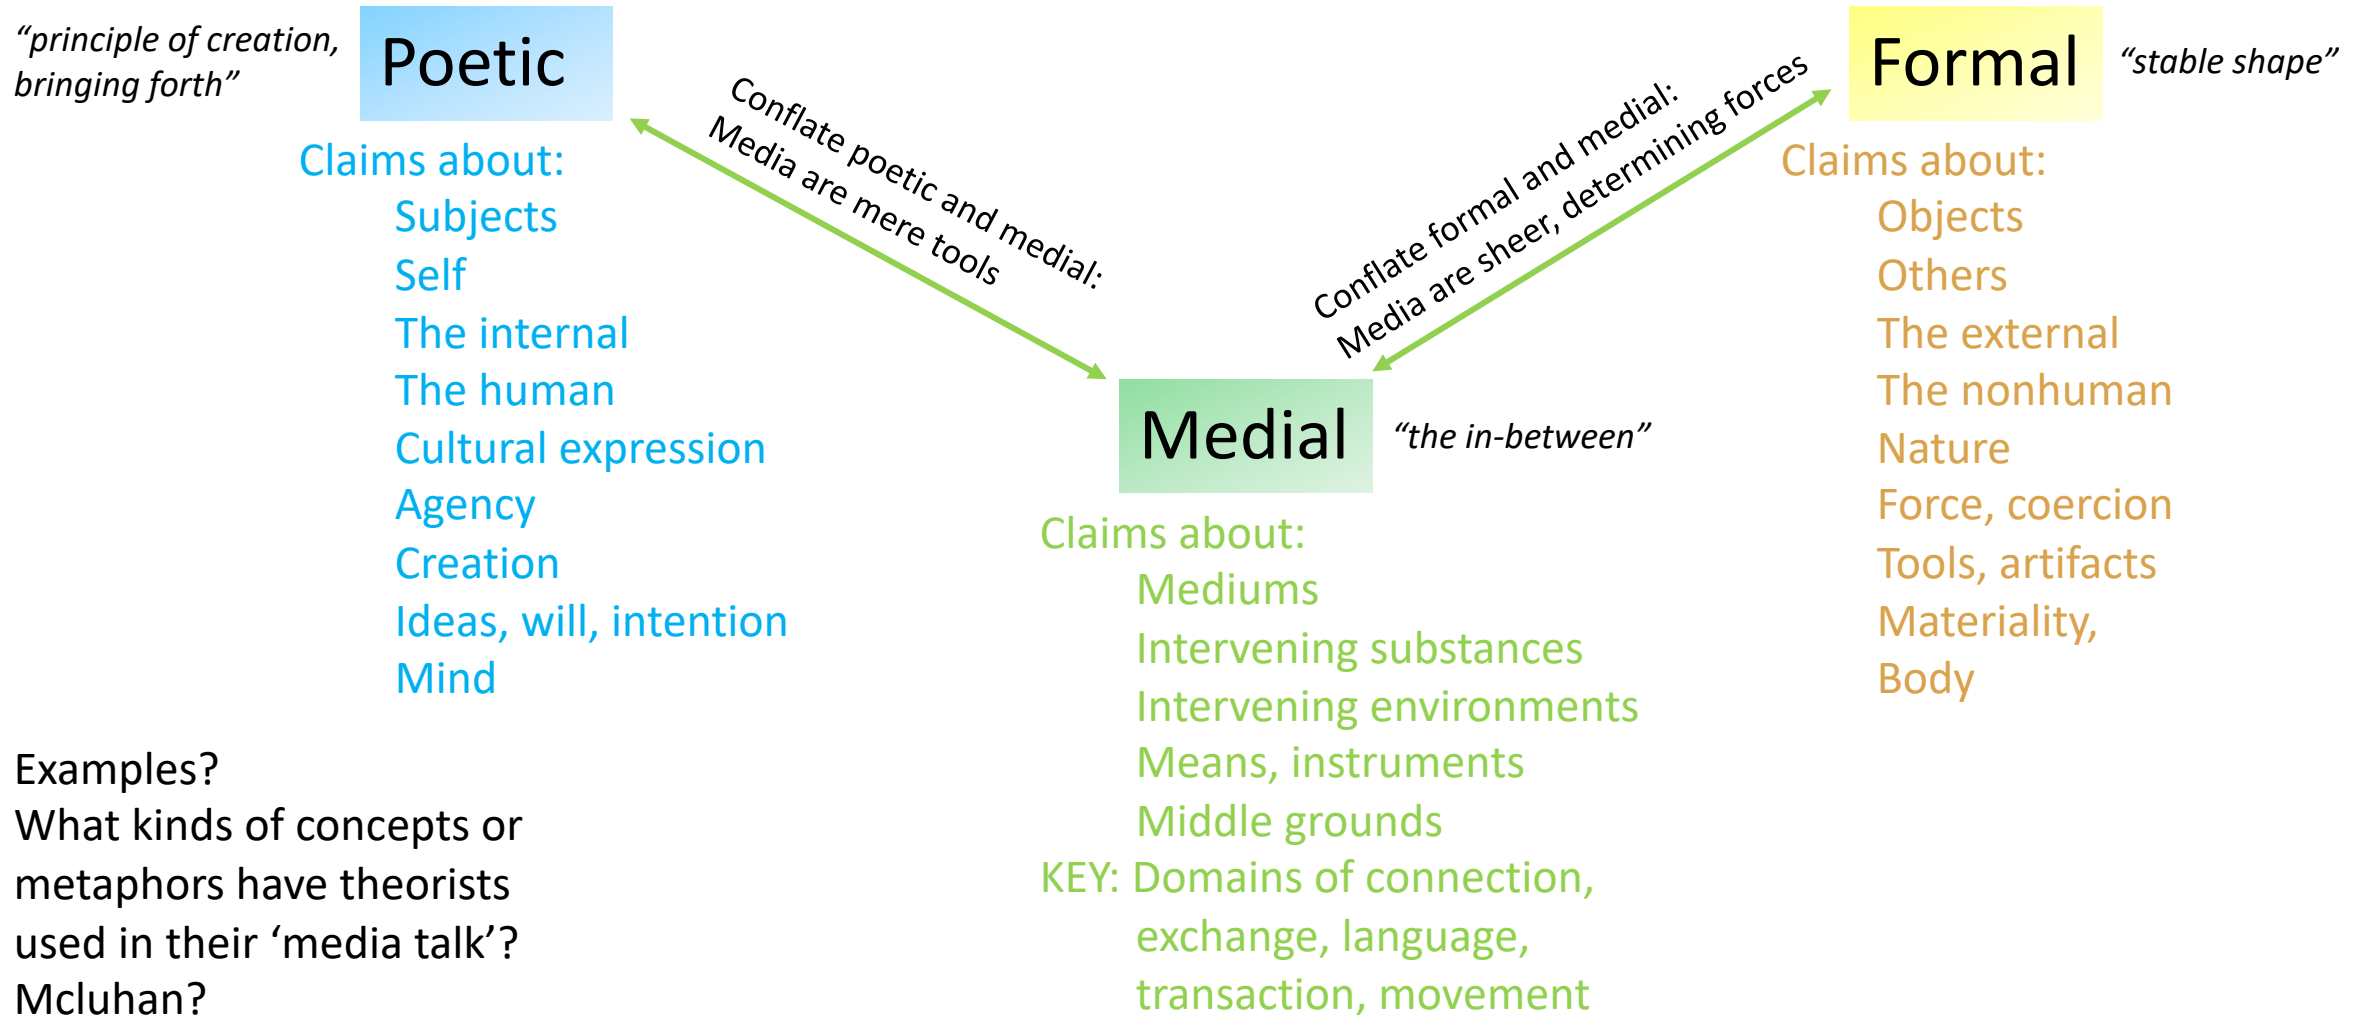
"principle of creation, bringing forth"

Poetic

Claims about:
Subjects
Self
The internal
The human
Cultural expression
Agency
Creation
Ideas, will, intention
Mind

Conflate poetic and medial:
Media are mere tools

Conflate formal and medial:
Media are sheer, determining forces

Formal

"stable shape"

Claims about:
Objects
Others
The external
The nonhuman
Nature
Force, coercion
Tools, artifacts
Materiality,
Body

Medial

"the in-between"

Claims about:
Mediums
Intervening substances
Intervening environments
Means, instruments
Middle grounds
KEY: Domains of connection, exchange, language, transaction, movement

Examples?
What kinds of concepts or metaphors have theorists used in their 'media talk'?
Mcluhan?